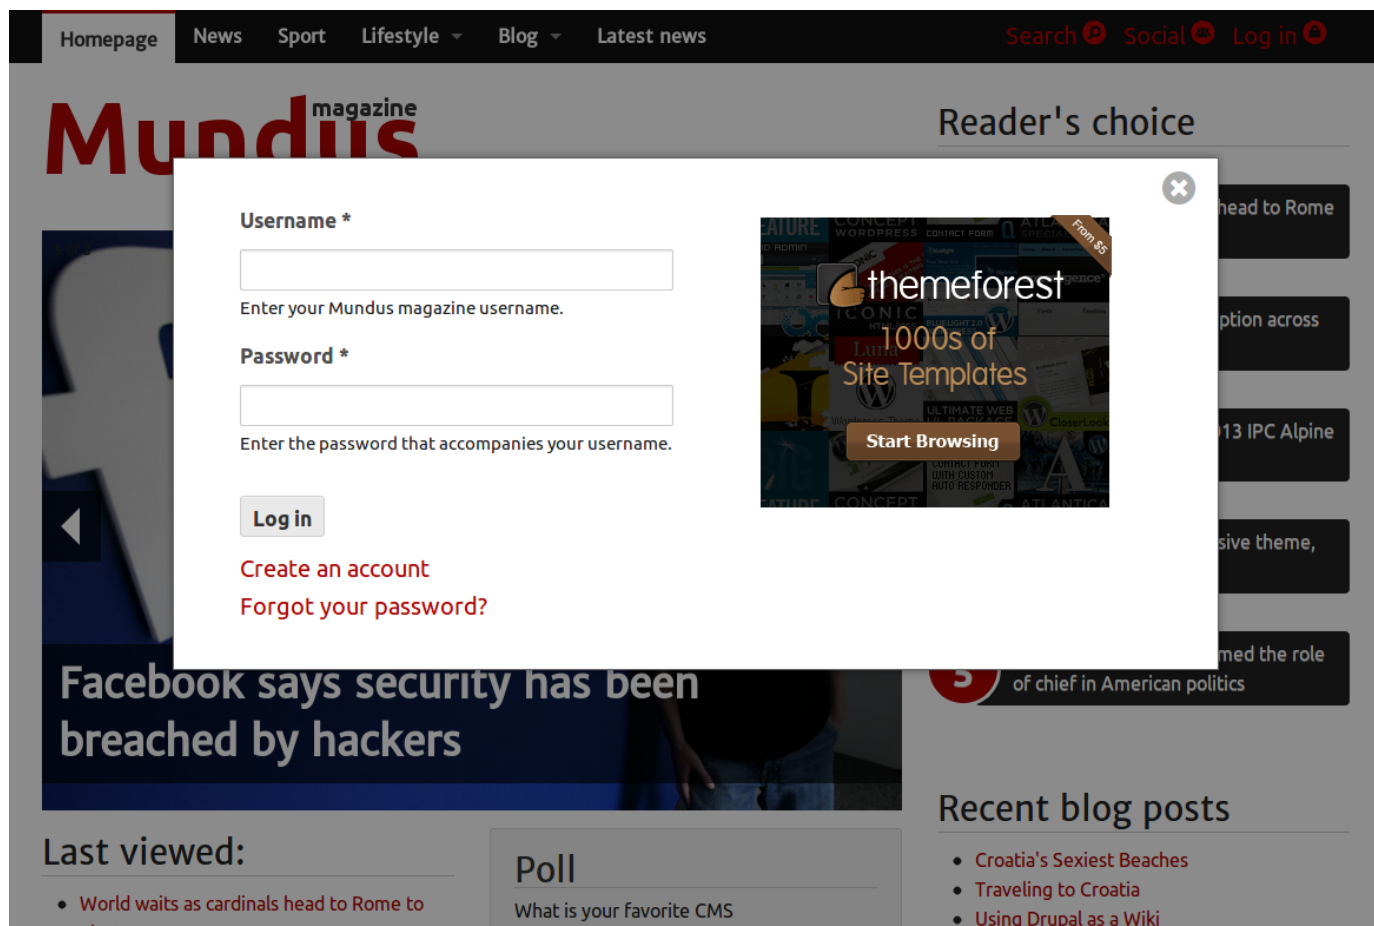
Homepage News Sport Lifestyle Blog Latest news Search Social Log in

magazine
Mundus

Reader's choice

Username *

Enter your Mundus magazine username.

Password *

Enter the password that accompanies your username.

Log in

Create an account

Forgot your password?

From $5

themeforest

1000s of Site Templates

Start Browsing

head to Rome

ption across

13 IPC Alpine

sive theme,

med the role of chief in American politics

3

Facebook says security has been breached by hackers

Last viewed:

• World waits as cardinals head to Rome to

Poll

What is your favorite CMS

Recent blog posts

• Croatia's Sexiest Beaches
• Traveling to Croatia
• Using Drupal as a Wiki